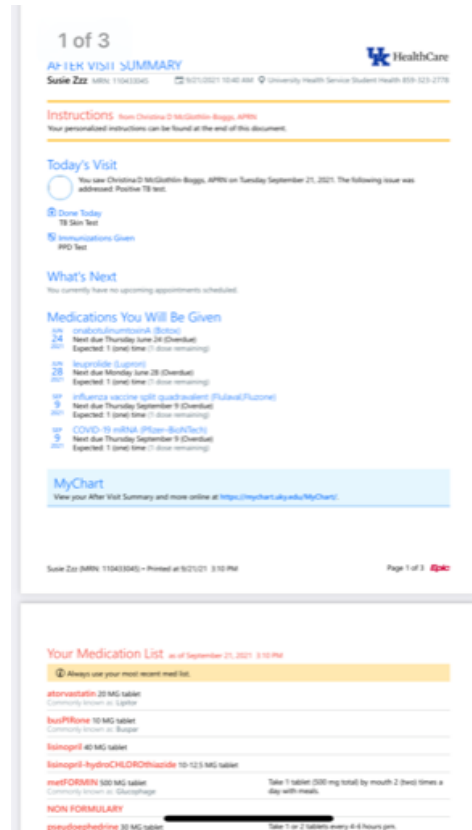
1 of 3

AFTER VISIT SUMMARY

HealthCare

Susie Zzz MRN: 110433045 9/21/2021 10:40 AM University Health Service Student Health 859-323-2778

Instructions from Christina D McGlothlin-Boggs, APRN

Your personalized instructions can be found at the end of this document.

Today's Visit

You saw Christina D McGlothlin-Boggs, APRN on Tuesday September 21, 2021. The following issue was addressed: Positive TB test.

Done Today
TB Skin Test

Immunizations Given
PPD Test

What's Next

You currently have no upcoming appointments scheduled.

Medications You Will Be Given

JUN 24 2021 onabotulinumtoxinA (Botox)
Next due Thursday June 24 (Overdue)
Expected: 1 (one) time (1 dose remaining)

JUN 28 2021 leuprolide (Lupron)
Next due Monday June 28 (Overdue)
Expected: 1 (one) time (1 dose remaining)

SEP 9 2021 influenza vaccine split quadravalent (Flulaval,Fluzone)
Next due Thursday September 9 (Overdue)
Expected: 1 (one) time (1 dose remaining)

SEP 9 2021 COVID-19 mRNA (Pfizer-BioNTech)
Next due Thursday September 9 (Overdue)
Expected: 1 (one) time (1 dose remaining)

MyChart

View your After Visit Summary and more online at https://mychart.uky.edu/MyChart/.

Susie Zzz (MRN: 110433045) • Printed at 9/21/21 3:10 PM

Page 1 of 3 Epic

Your Medication List as of September 21, 2021 3:10 PM

Always use your most recent med list.

atorvastatin 20 MG tablet
Commonly known as: Lipitor

busPIRone 10 MG tablet
Commonly known as: Buspar

lisinopril 40 MG tablet

lisinopril-hydroCHLOROthiazide 10-12.5 MG tablet

metFORMIN 500 MG tablet
Commonly known as: Glucophage

Take 1 tablet (500 mg total) by mouth 2 (two) times a day with meals.

NON FORMULARY

pseudoephedrine 30 MG tablet

Take 1 or 2 tablets every 4-6 hours prn.